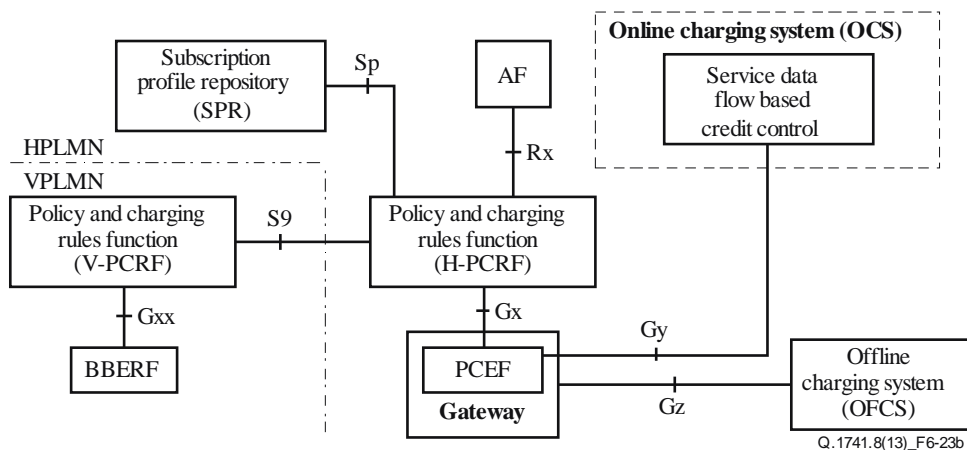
Subscription profile repository (SPR)

Sp

AF

Online charging system (OCS)

Service data flow based credit control

HPLMN

VPLMN

Rx

Policy and charging rules function (V-PCRF)

S9

Policy and charging rules function (H-PCRF)

Gxx

Gx

Gy

BBERF

PCEF

Gateway

Gz

Offline charging system (OFCS)

Q.1741.8(13)_F6-23b